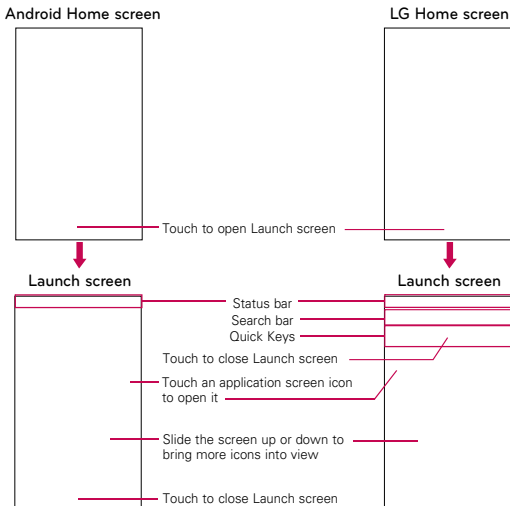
Android Home screen

LG Home screen

Touch to open Launch screen

Launch screen

Launch screen

Status bar

Search bar

Quick Keys

Touch to close Launch screen

Touch an application screen icon to open it

Slide the screen up or down to bring more icons into view

Touch to close Launch screen